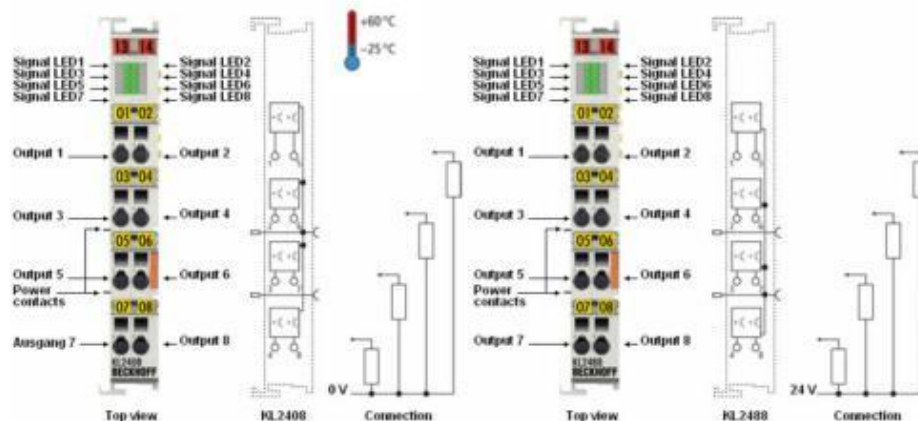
+60°C
-25°C

13 14

Signal LED1
Signal LED3
Signal LED5
Signal LED7

Signal LED2
Signal LED4
Signal LED6
Signal LED8

01 02
Output 1
Output 2
03 04
Output 3
Output 4
05 06
Output 5
Power contacts
Output 6
07 08
Ausgang 7
Output 8
KL2408
BECKHOFF

Top view

KL2408

0 V

Connection

13 14

Signal LED1
Signal LED3
Signal LED5
Signal LED7

Signal LED2
Signal LED4
Signal LED6
Signal LED8

01 02
Output 1
Output 2
03 04
Output 3
Output 4
05 06
Output 5
Power contacts
Output 6
07 08
Output 7
Output 8
KL2488
BECKHOFF

Top view

KL2488

24 V

Connection